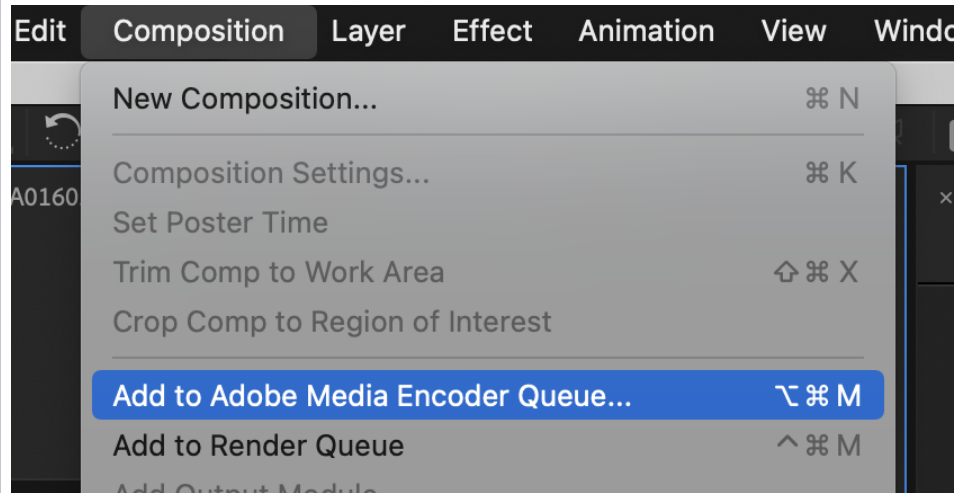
Edit Composition Layer Effect Animation View Windo

A0160

New Composition... ⌘N

Composition Settings... ⌘K
Set Poster Time
Trim Comp to Work Area ⇧⌘X
Crop Comp to Region of Interest

Add to Adobe Media Encoder Queue... ⌥⌘M
Add to Render Queue ^⌘M
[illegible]